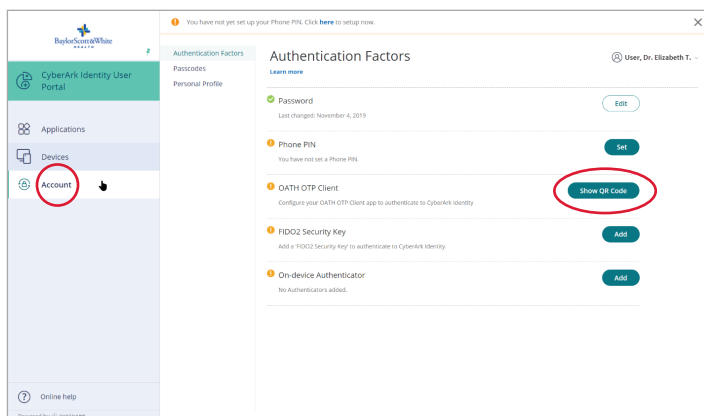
BaylorScott&White HEALTH

CyberArk Identity User Portal

Applications

Devices

Account

Online help

You have not yet set up your Phone PIN. Click here to setup now.

Authentication Factors

Passcodes

Personal Profile

Authentication Factors

Learn more

User, Dr. Elizabeth T.

Password

Last changed: November 4, 2019

Edit

Phone PIN

You have not set a Phone PIN.

Set

OATH OTP Client

Configure your OATH OTP Client app to authenticate to CyberArk Identity

Show QR Code

FIDO2 Security Key

Add a 'FIDO2 Security Key' to authenticate to CyberArk Identity.

Add

On-device Authenticator

No Authenticators added.

Add